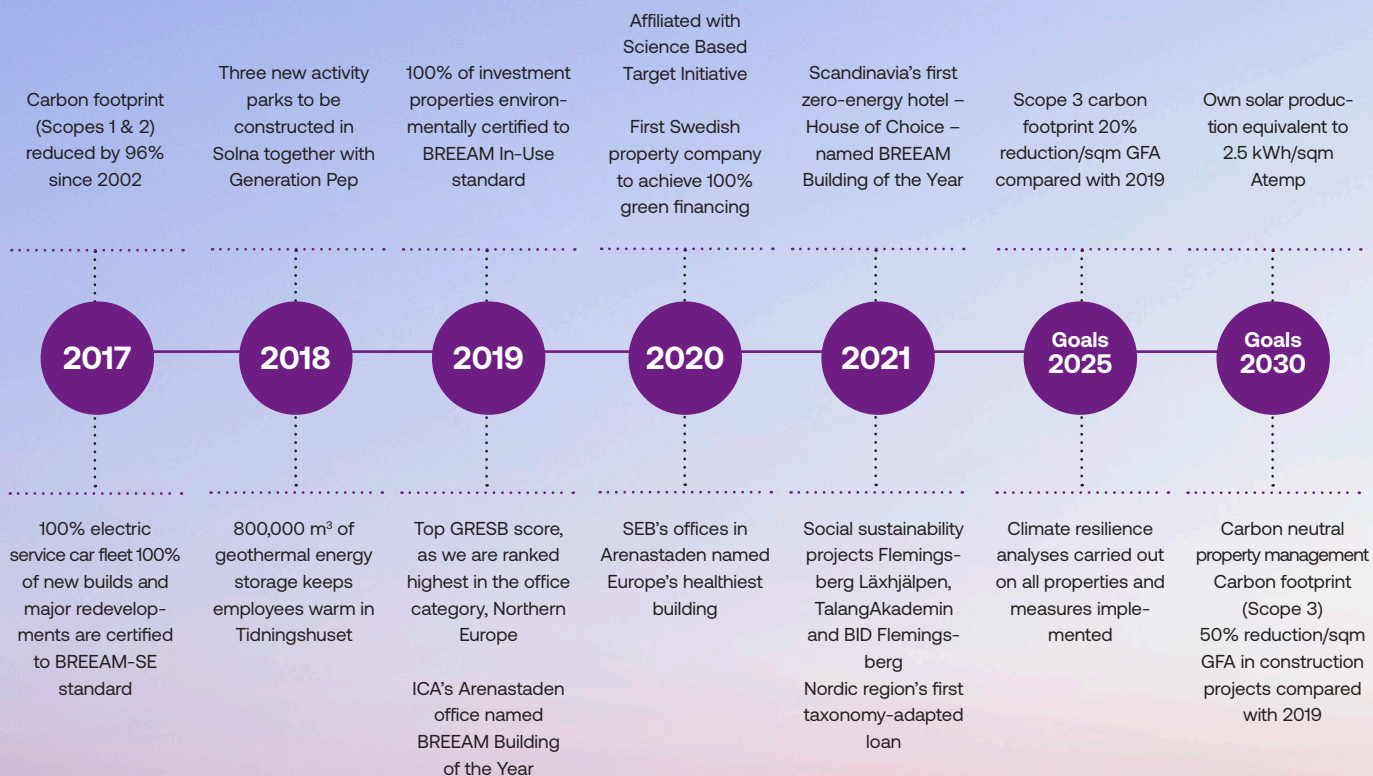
Carbon footprint (Scopes 1 & 2) reduced by 96% since 2002

Three new activity parks to be constructed in Solna together with Generation Pep

100% of investment properties environmentally certified to BREEAM In-Use standard

Affiliated with Science Based Target Initiative

First Swedish property company to achieve 100% green financing

Scandinavia's first zero-energy hotel – House of Choice – named BREEAM Building of the Year

Scope 3 carbon footprint 20% reduction/sqm GFA compared with 2019

Own solar production equivalent to 2.5 kWh/sqm Atemp

2017

2018

2019

2020

2021

Goals 2025

Goals 2030

100% electric service car fleet 100% of new builds and major redevelopments are certified to BREEAM-SE standard

800,000 m³ of geothermal energy storage keeps employees warm in Tidningshuset

Top GRESB score, as we are ranked highest in the office category, Northern Europe

ICA's Arenastaden office named BREEAM Building of the Year

SEB's offices in Arenastaden named Europe's healthiest building

Social sustainability projects Flemingsberg Läxhjälpen, TalangAkademin and BID Flemingsberg
Nordic region's first taxonomy-adapted loan

Climate resilience analyses carried out on all properties and measures implemented

Carbon neutral property management
Carbon footprint (Scope 3) 50% reduction/sqm GFA in construction projects compared with 2019